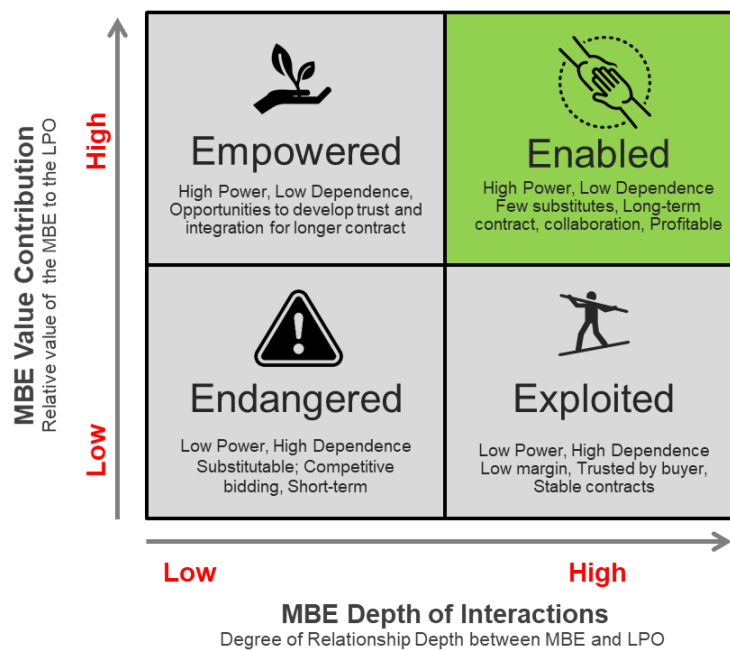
MBE Value Contribution
Relative value of the MBE to the LPO

High

Low

Empowered
High Power, Low Dependence, Opportunities to develop trust and integration for longer contract

Enabled
High Power, Low Dependence Few substitutes, Long-term contract, collaboration, Profitable

Endangered
Low Power, High Dependence Substitutable; Competitive bidding, Short-term

Exploited
Low Power, High Dependence Low margin, Trusted by buyer, Stable contracts

Low

High

MBE Depth of Interactions
Degree of Relationship Depth between MBE and LPO